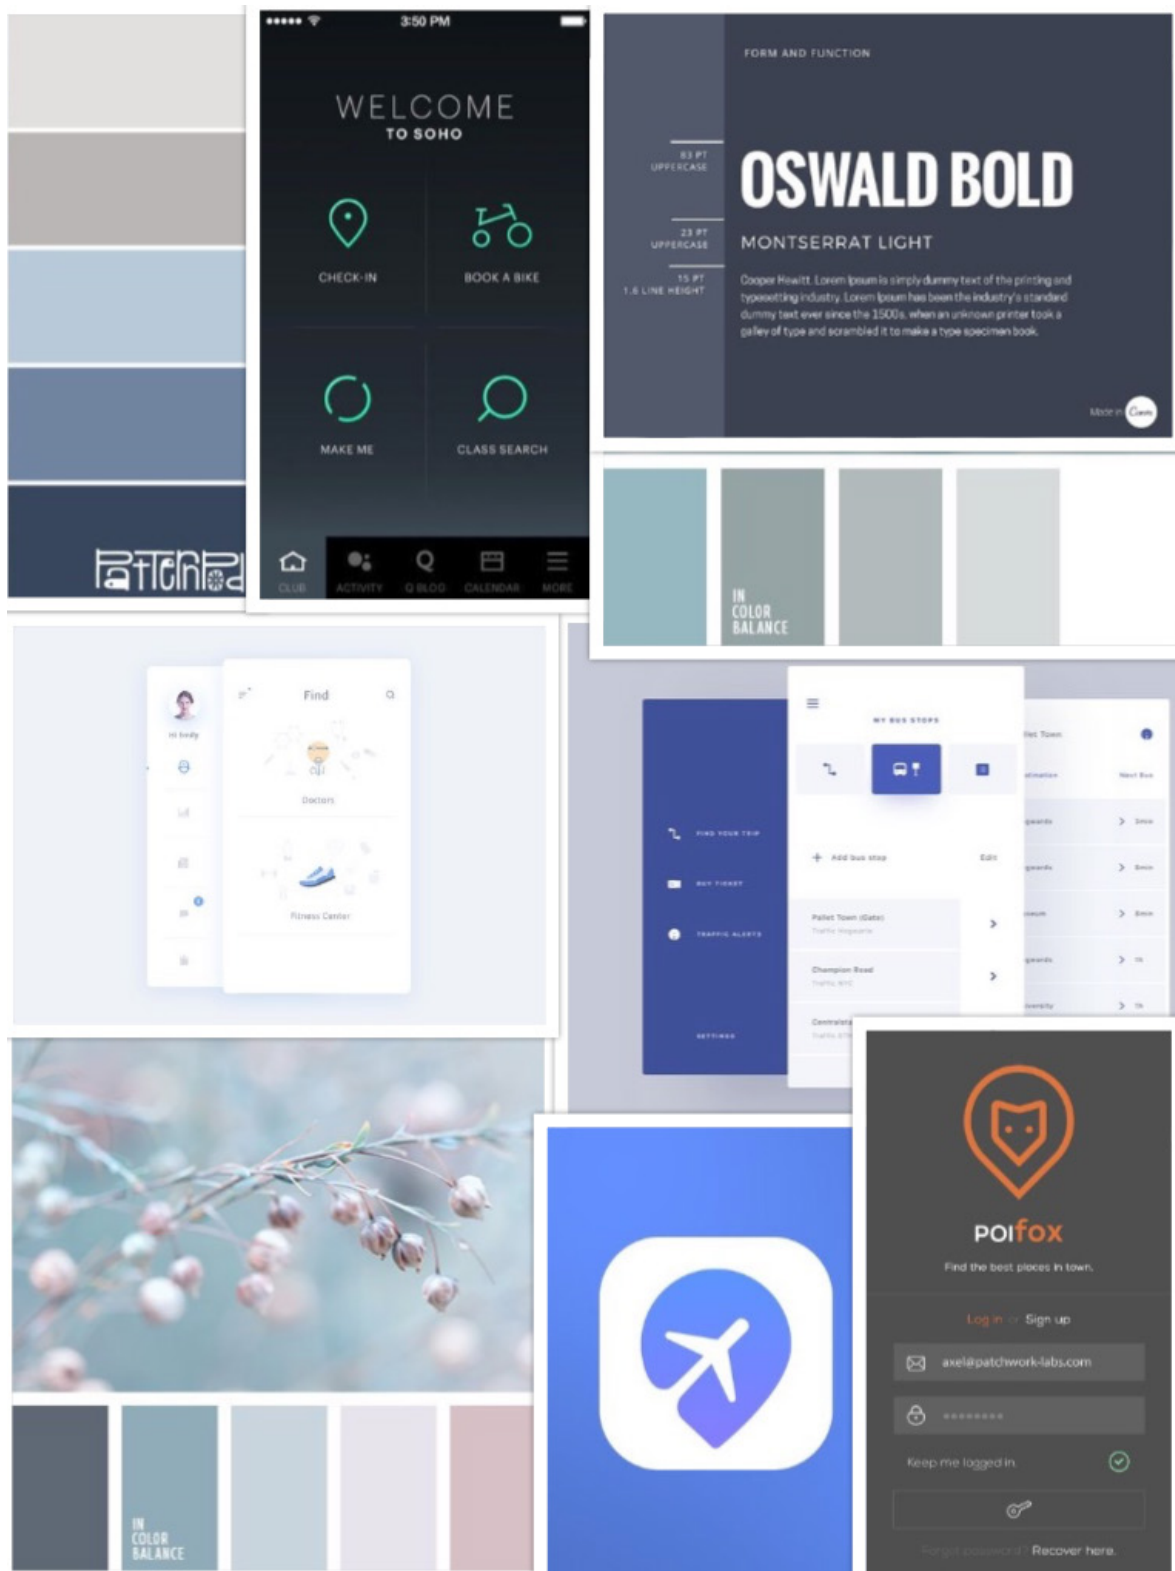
PatternPad

●●●●● 3:50 PM

WELCOME
TO SOHO

CHECK-IN
BOOK A BIKE
MAKE ME
CLASS SEARCH

CLUB ACTIVITY Q BLOG CALENDAR MORE

FORM AND FUNCTION

83 PT UPPERCASE
OSWALD BOLD
23 PT UPPERCASE
MONTSERRAT LIGHT
15 PT 1.6 LINE HEIGHT
Cooper Hewitt. Lorem Ipsum is simply dummy text of the printing and typesetting industry. Lorem Ipsum has been the industry's standard dummy text ever since the 1500s, when an unknown printer took a galley of type and scrambled it to make a type specimen book.

Made in Canva

IN COLOR BALANCE

Hi body
Find
Doctors
Fitness Center

FIND YOUR TRIP
BUY TICKET
TRAFFIC ALERTS
SETTINGS

MY BUS STOPS
Add bus stop
Edit
Pallet Town (Gate)
Champion Road
Centrala

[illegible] Town
Next Bus

POIfox
Find the best places in town.
Log in or Sign up
axel@patchwork-labs.com
••••••••
Keep me logged in
Forgot password? Recover here.

IN COLOR BALANCE